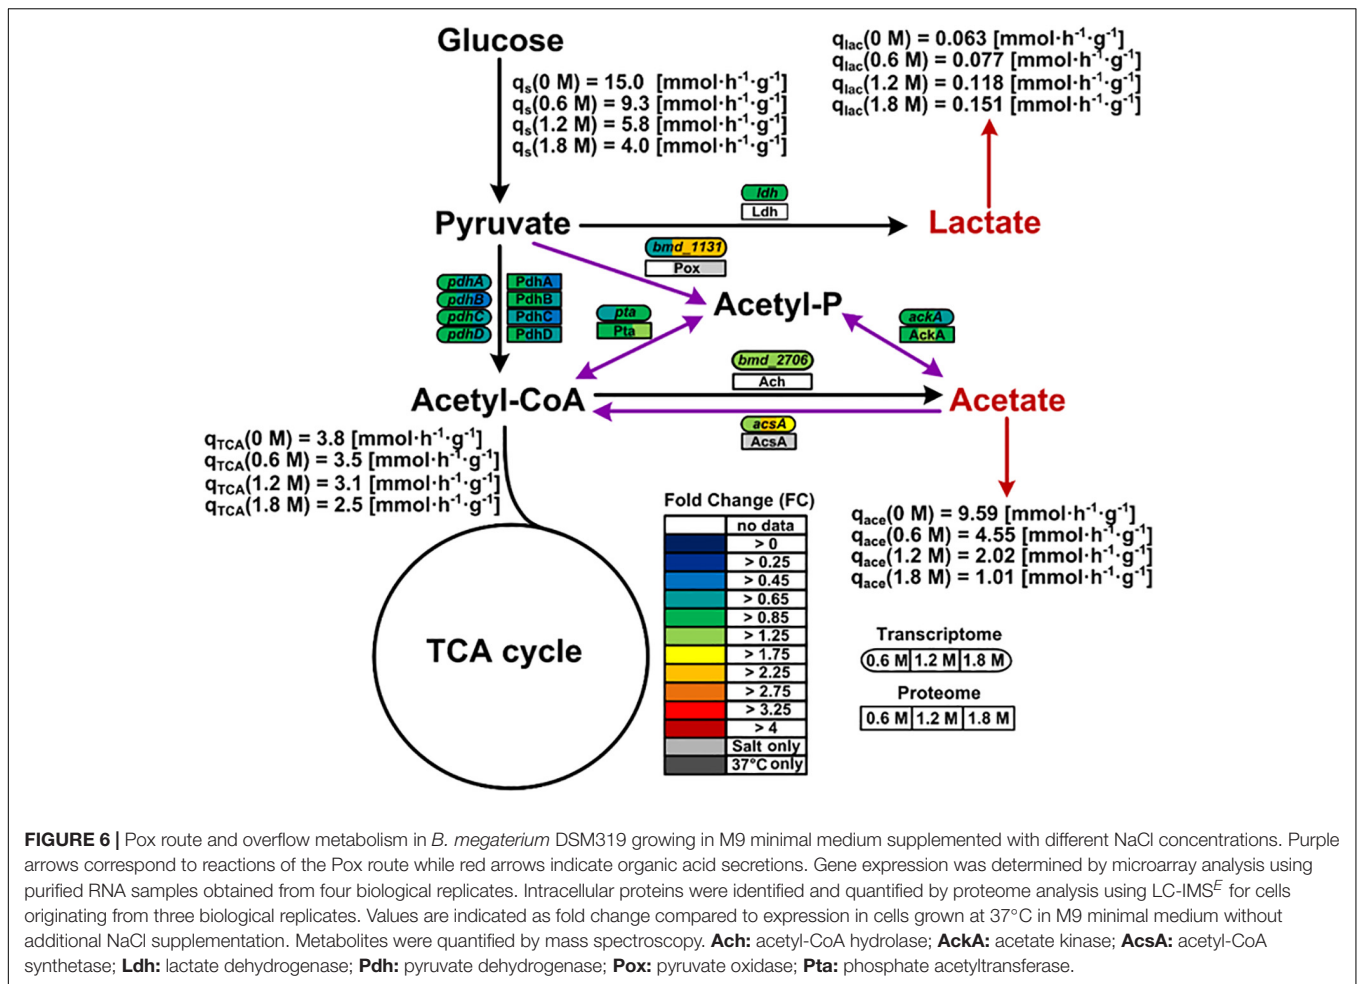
Glucose

$q_s$(0 M) = 15.0 [mmol·h$^{-1}$·g$^{-1}$]
$q_s$(0.6 M) = 9.3 [mmol·h$^{-1}$·g$^{-1}$]
$q_s$(1.2 M) = 5.8 [mmol·h$^{-1}$·g$^{-1}$]
$q_s$(1.8 M) = 4.0 [mmol·h$^{-1}$·g$^{-1}$]

$q_{lac}$(0 M) = 0.063 [mmol·h$^{-1}$·g$^{-1}$]
$q_{lac}$(0.6 M) = 0.077 [mmol·h$^{-1}$·g$^{-1}$]
$q_{lac}$(1.2 M) = 0.118 [mmol·h$^{-1}$·g$^{-1}$]
$q_{lac}$(1.8 M) = 0.151 [mmol·h$^{-1}$·g$^{-1}$]

Pyruvate

ldh
Ldh

Lactate

bmd_1131
Pox

pdhA PdhA
pdhB PdhB
pdhC PdhC
pdhD PdhD

pta
Pta

Acetyl-P

ackA
AckA

bmd_2706
Ach

Acetyl-CoA

Acetate

acsA
AcsA

$q_{TCA}$(0 M) = 3.8 [mmol·h$^{-1}$·g$^{-1}$]
$q_{TCA}$(0.6 M) = 3.5 [mmol·h$^{-1}$·g$^{-1}$]
$q_{TCA}$(1.2 M) = 3.1 [mmol·h$^{-1}$·g$^{-1}$]
$q_{TCA}$(1.8 M) = 2.5 [mmol·h$^{-1}$·g$^{-1}$]

TCA cycle

Fold Change (FC)
no data
> 0
> 0.25
> 0.45
> 0.65
> 0.85
> 1.25
> 1.75
> 2.25
> 2.75
> 3.25
> 4
Salt only
37°C only

$q_{ace}$(0 M) = 9.59 [mmol·h$^{-1}$·g$^{-1}$]
$q_{ace}$(0.6 M) = 4.55 [mmol·h$^{-1}$·g$^{-1}$]
$q_{ace}$(1.2 M) = 2.02 [mmol·h$^{-1}$·g$^{-1}$]
$q_{ace}$(1.8 M) = 1.01 [mmol·h$^{-1}$·g$^{-1}$]

Transcriptome
0.6 M 1.2 M 1.8 M

Proteome
0.6 M 1.2 M 1.8 M

FIGURE 6 | Pox route and overflow metabolism in B. megaterium DSM319 growing in M9 minimal medium supplemented with different NaCl concentrations. Purple arrows correspond to reactions of the Pox route while red arrows indicate organic acid secretions. Gene expression was determined by microarray analysis using purified RNA samples obtained from four biological replicates. Intracellular proteins were identified and quantified by proteome analysis using LC-IMS$^E$ for cells originating from three biological replicates. Values are indicated as fold change compared to expression in cells grown at 37°C in M9 minimal medium without additional NaCl supplementation. Metabolites were quantified by mass spectroscopy. Ach: acetyl-CoA hydrolase; AckA: acetate kinase; AcsA: acetyl-CoA synthetase; Ldh: lactate dehydrogenase; Pdh: pyruvate dehydrogenase; Pox: pyruvate oxidase; Pta: phosphate acetyltransferase.